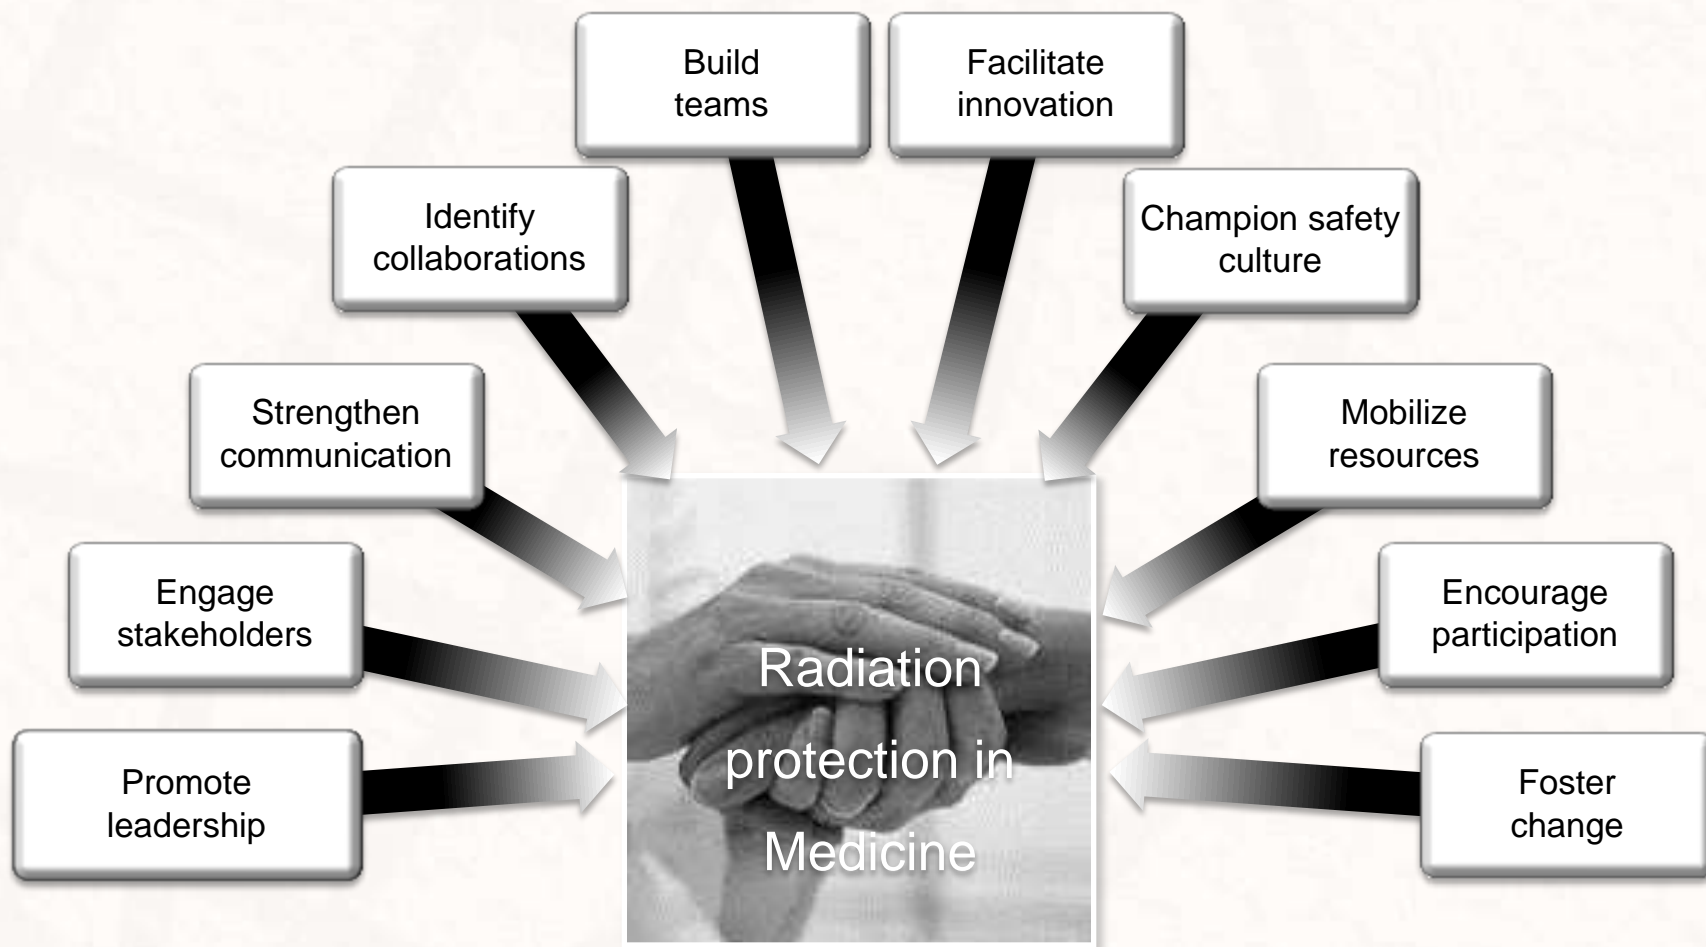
Build teams

Facilitate innovation

Identify collaborations

Champion safety culture

Strengthen communication

Mobilize resources

Engage stakeholders

Encourage participation

Promote leadership

Foster change

Radiation protection in Medicine